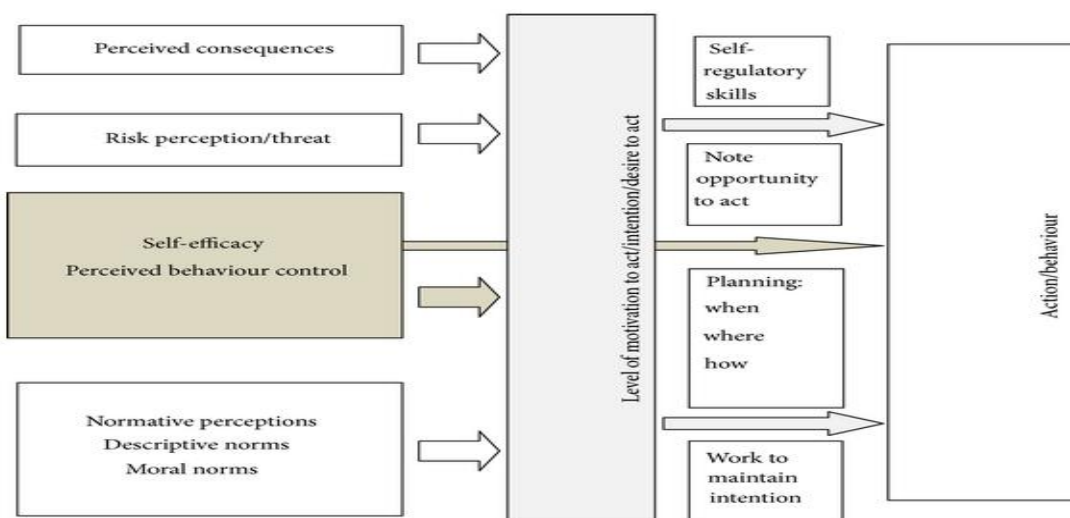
Perceived consequences

Risk perception/threat

Self-efficacy
Perceived behaviour control

Normative perceptions
Descriptive norms
Moral norms

Level of motivation to act/intention/desire to act

Self-regulatory skills

Note opportunity to act

Planning:
when
where
how

Work to maintain intention

Action/behaviour